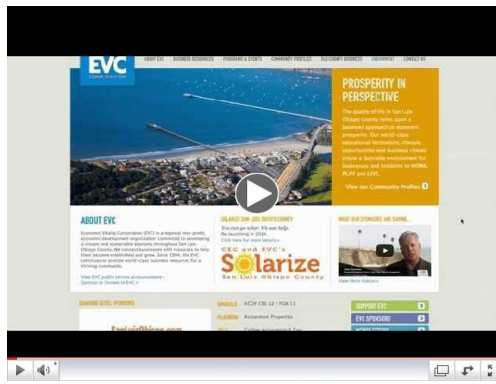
EVC
ABOUT EVC BUSINESS RESOURCES PROGRAMS & EVENTS COMMUNITY PROFILES SLO COUNTY BUSINESS EVCONNECT CONTACT US
PROSPERITY IN PERSPECTIVE
The quality of life in San Luis Obispo County relies upon a balanced approach to economic prosperity. Our world-class educational institutions, lifestyle opportunities and business climate create a desirable environment for businesses and residents to WORK, PLAY and LIVE.
View our Community Profiles
ABOUT EVC
Economic Vitality Corporation (EVC) is a regional non-profit, economic development organization committed to developing a vibrant and sustainable economy throughout San Luis Obispo County. We connect businesses with resources to help them become established and grow. Since 1994, the EVC continues to provide world-class business resources for a thriving community.
View EVC public service announcement – Sponsor or Donate to EVC
SOLARIZE SAN LUIS OBISPO COUNTY
You can go solar. It's easy. We're launching in 2014.
Click here for more details
CEC and EVC's Solarize San Luis Obispo County
WHAT OUR SPONSORS ARE SAYING...
View More Videos
DIAMOND LEVEL SPONSORS
SignalLife
ACCM CBS 12 / FOX 11
PLATINUM Richardson Properties
GOLD
SUPPORT EVC
EVC SPONSORS